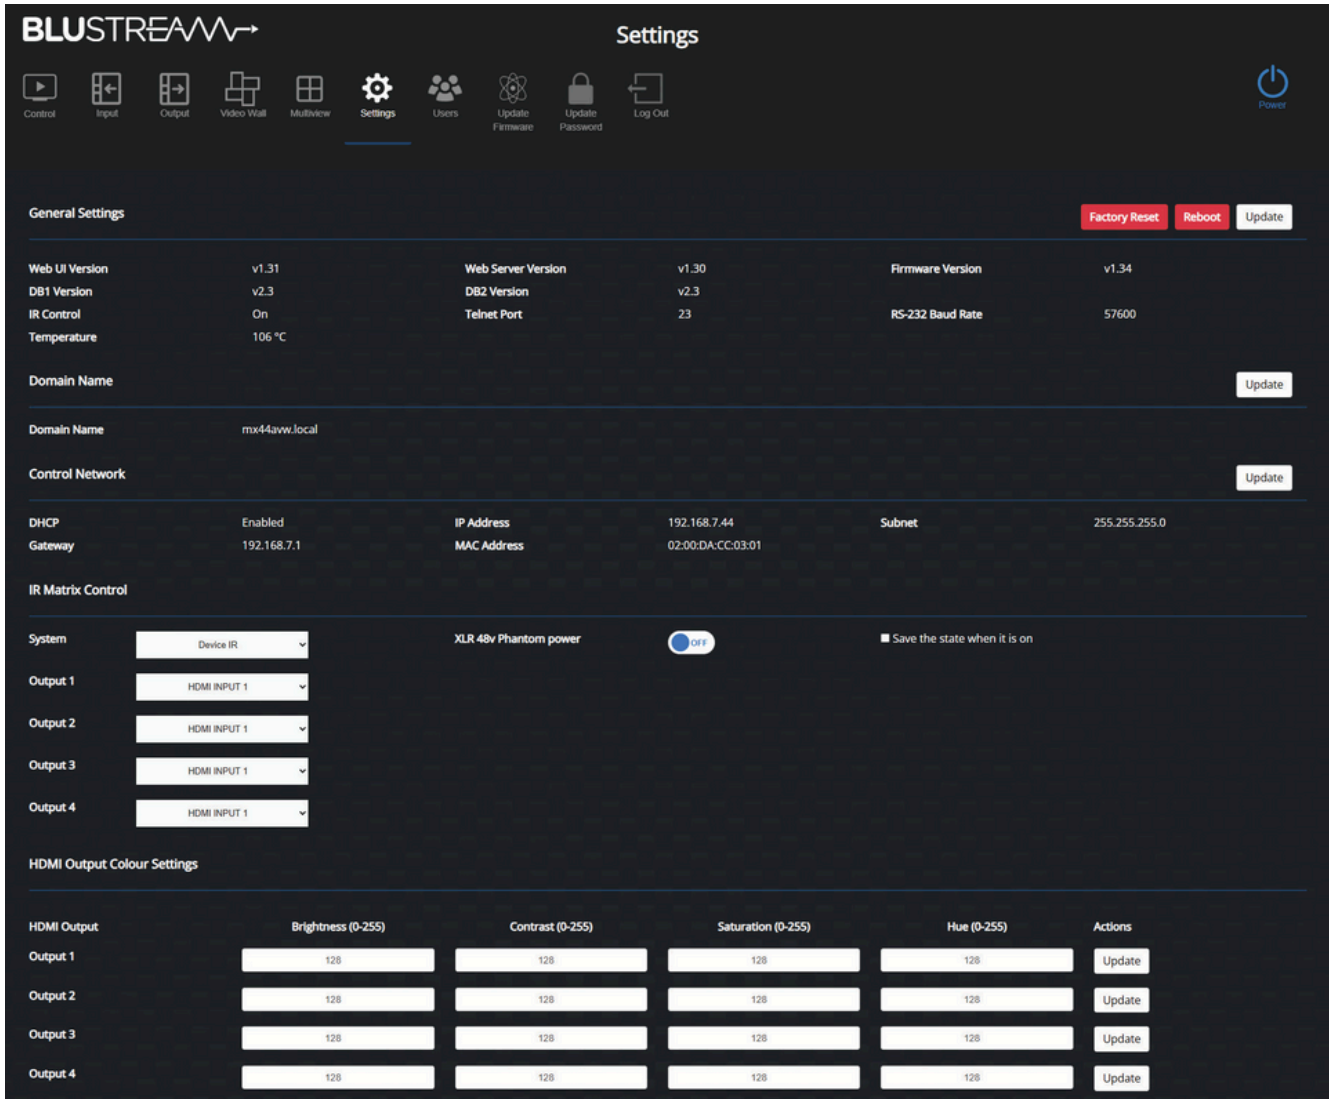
BLUSTREAM

Settings

Control Input Output Video Wall Multiview Settings Users Update Firmware Update Password Log Out

Power

General Settings

Factory Reset Reboot Update

Web UI Version v1.31 Web Server Version v1.30 Firmware Version v1.34
DB1 Version v2.3 DB2 Version v2.3
IR Control On Telnet Port 23 RS-232 Baud Rate 57600
Temperature 106 °C

Domain Name

Update

Domain Name mx44avw.local

Control Network

Update

DHCP Enabled IP Address 192.168.7.44 Subnet 255.255.255.0
Gateway 192.168.7.1 MAC Address 02:00:DA:CC:03:01

IR Matrix Control

System Device IR
XLR 48v Phantom power OFF
Save the state when it is on
Output 1 HDMI INPUT 1
Output 2 HDMI INPUT 1
Output 3 HDMI INPUT 1
Output 4 HDMI INPUT 1

HDMI Output Colour Settings

| HDMI Output | Brightness (0-255) | Contrast (0-255) | Saturation (0-255) | Hue (0-255) | Actions |
|---|---|---|---|---|---|
| Output 1 | 128 | 128 | 128 | 128 | Update |
| Output 2 | 128 | 128 | 128 | 128 | Update |
| Output 3 | 128 | 128 | 128 | 128 | Update |
| Output 4 | 128 | 128 | 128 | 128 | Update |